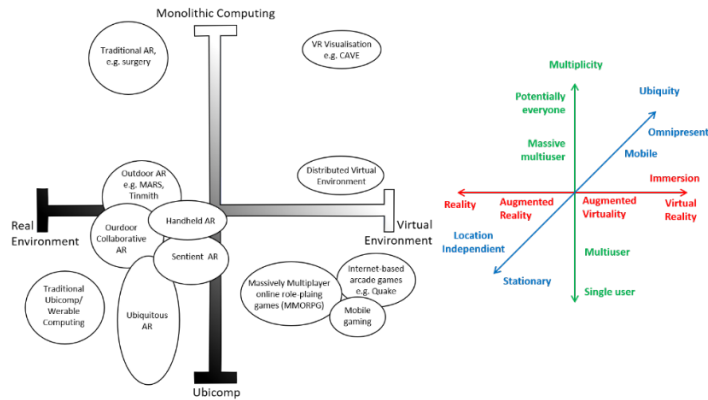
Monolithic Computing

Traditional AR, e.g. surgery

VR Visualisation e.g. CAVE

Outdoor AR e.g. MARS, Tinmith

Distributed Virtual Environment

Real Environment

Ourdoor Collaborative AR

Handheld AR

Virtual Environment

Sentient AR

Traditional Ubicomp/ Werable Computing

Ubiquitous AR

Massively Multiplayer online role-plaing games (MMORPG)

Internet-based arcade games e.g. Quake

Mobile gaming

Ubicomp

Multiplicity

Potentially everyone

Ubiquity

Omnipresent

Massive multiuser

Mobile

Immersion

Reality

Augmented Reality

Augmented Virtuality

Virtual Reality

Location Independent

Multiuser

Stationary

Single user